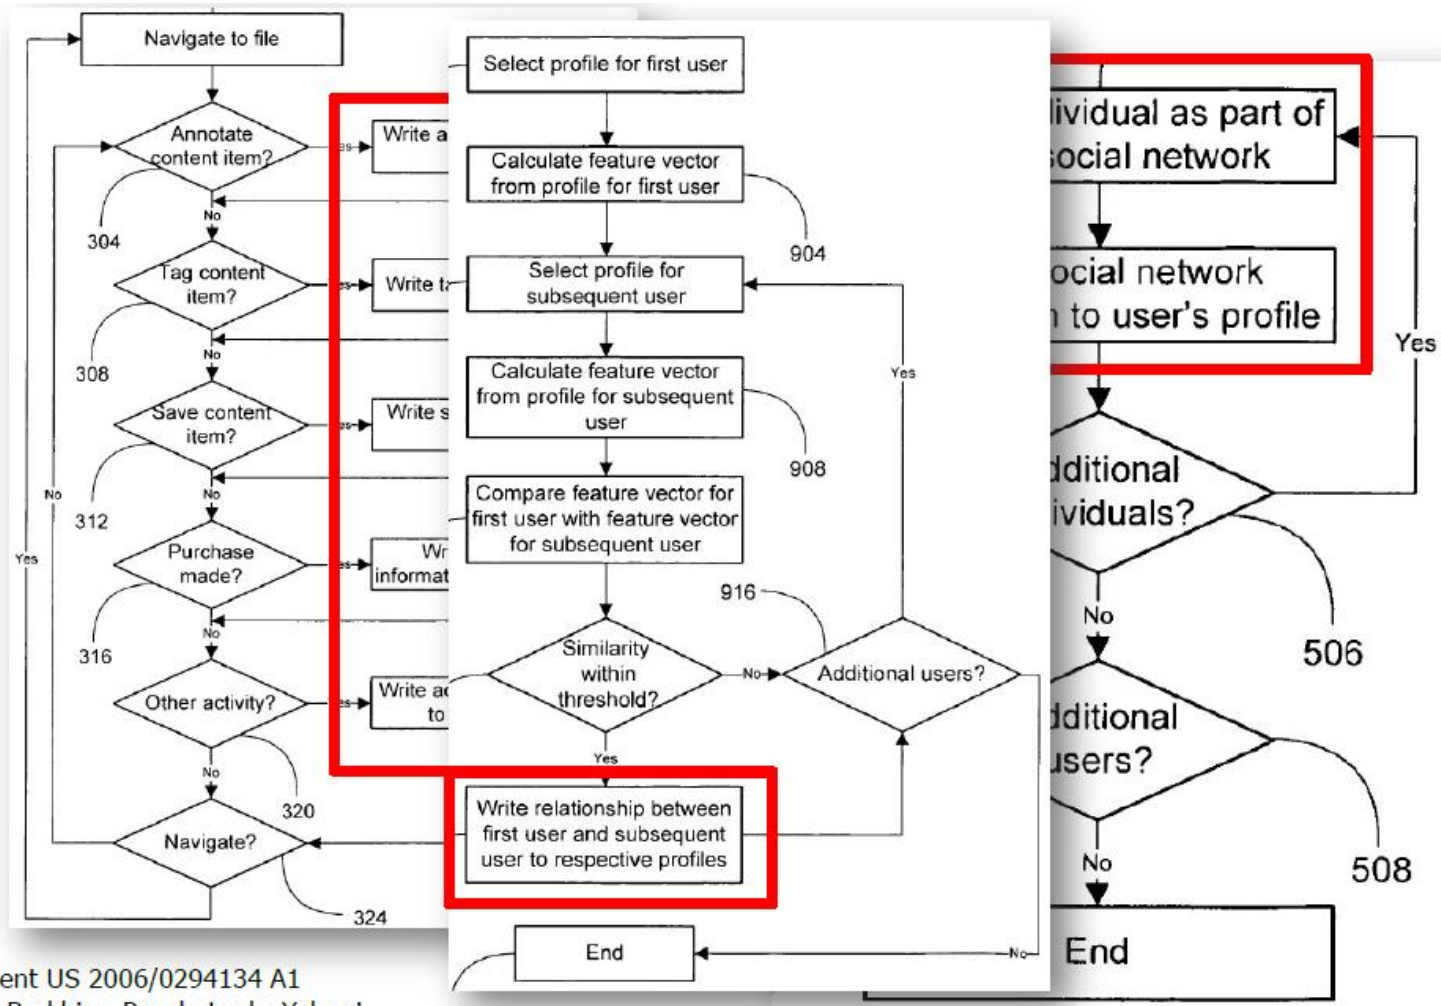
Navigate to file

Annotate content item?

Write a

304

No

Tag content item?

Write t

308

No

Save content item?

Write s

312

No

Purchase made?

Wr informat

316

No

Other activity?

Write ac to

320

No

Navigate?

324

No

Yes

Select profile for first user

Calculate feature vector from profile for first user

904

Select profile for subsequent user

Calculate feature vector from profile for subsequent user

908

Compare feature vector for first user with feature vector for subsequent user

916

Similarity within threshold?

No

Additional users?

Yes

Yes

Write relationship between first user and subsequent user to respective profiles

End

No

ividual as part of social network

ocial network to user's profile

Yes

dditional ividuals?

No

506

dditional users?

No

508

End

ent US 2006/0294134 A1